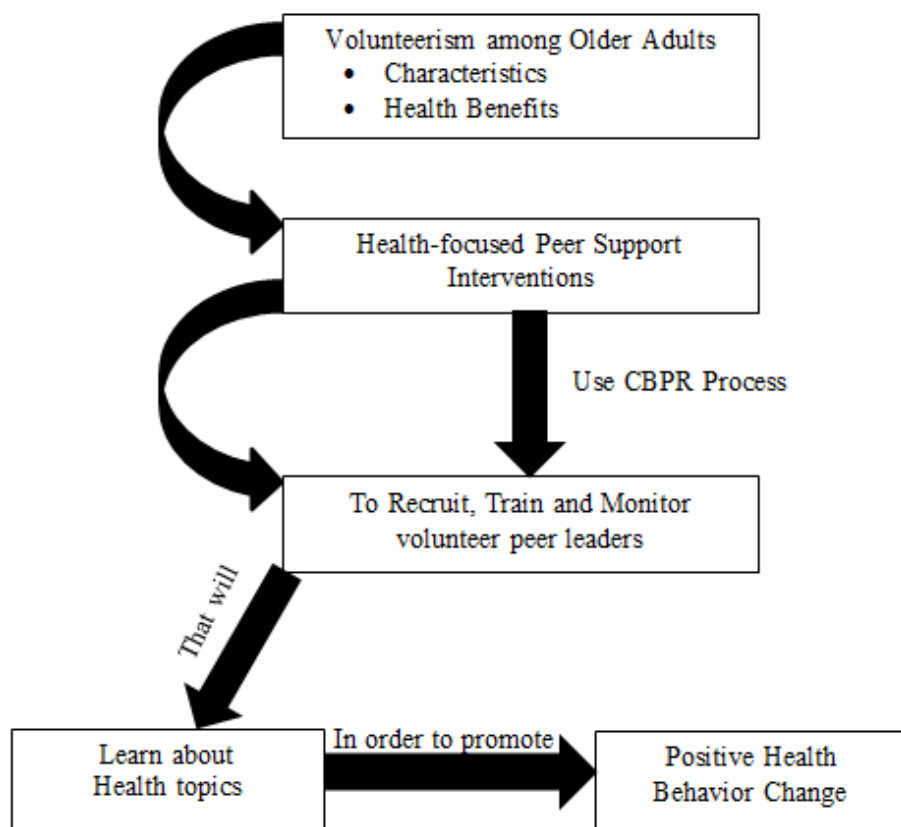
Volunteerism among Older Adults
- Characteristics
- Health Benefits

Health-focused Peer Support Interventions

Use CBPR Process

To Recruit, Train and Monitor volunteer peer leaders

That will

Learn about Health topics

In order to promote

Positive Health Behavior Change